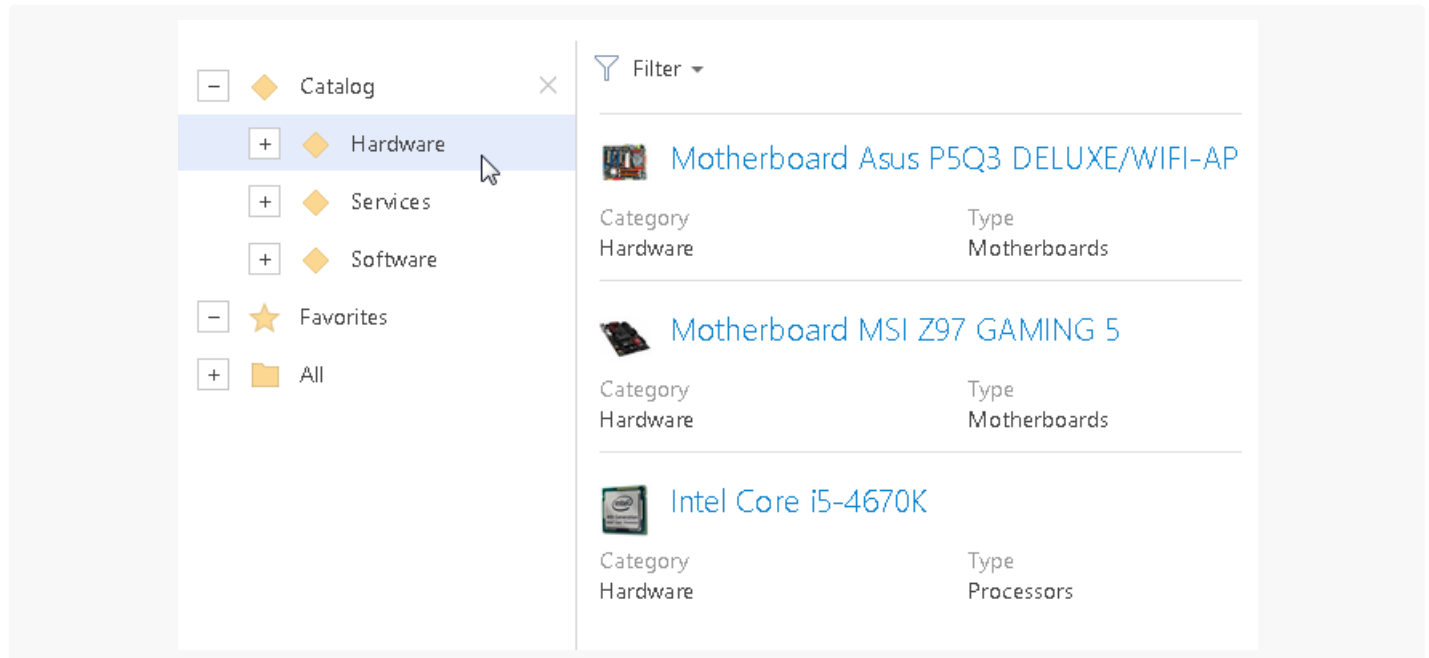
− Catalog ×
+ Hardware
+ Services
+ Software
− Favorites
+ All

Filter

Motherboard Asus P5Q3 DELUXE/WIFI-AP

Category
Hardware

Type
Motherboards

Motherboard MSI Z97 GAMING 5

Category
Hardware

Type
Motherboards

Intel Core i5-4670K

Category
Hardware

Type
Processors